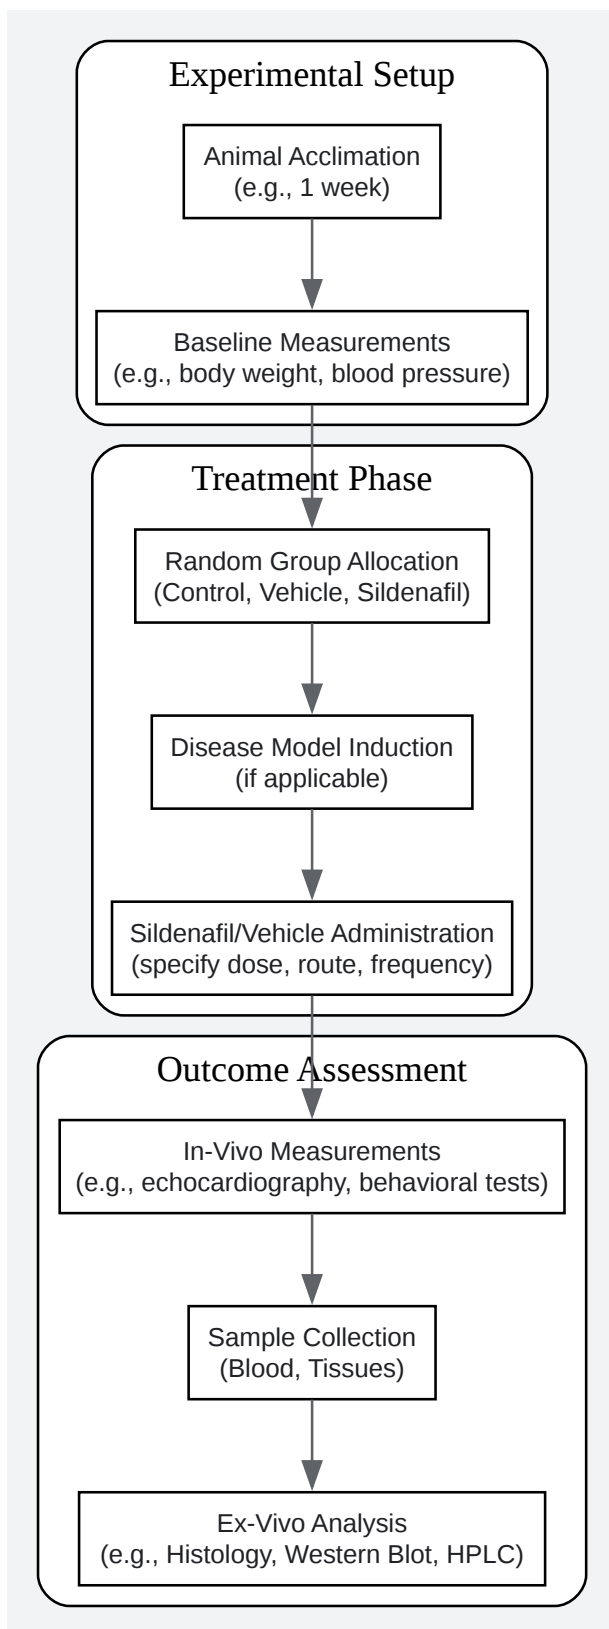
Experimental Setup

Animal Acclimation
(e.g., 1 week)

Baseline Measurements
(e.g., body weight, blood pressure)

Treatment Phase

Random Group Allocation
(Control, Vehicle, Sildenafil)

Disease Model Induction
(if applicable)

Sildenafil/Vehicle Administration
(specify dose, route, frequency)

Outcome Assessment

In-Vivo Measurements
(e.g., echocardiography, behavioral tests)

Sample Collection
(Blood, Tissues)

Ex-Vivo Analysis
(e.g., Histology, Western Blot, HPLC)